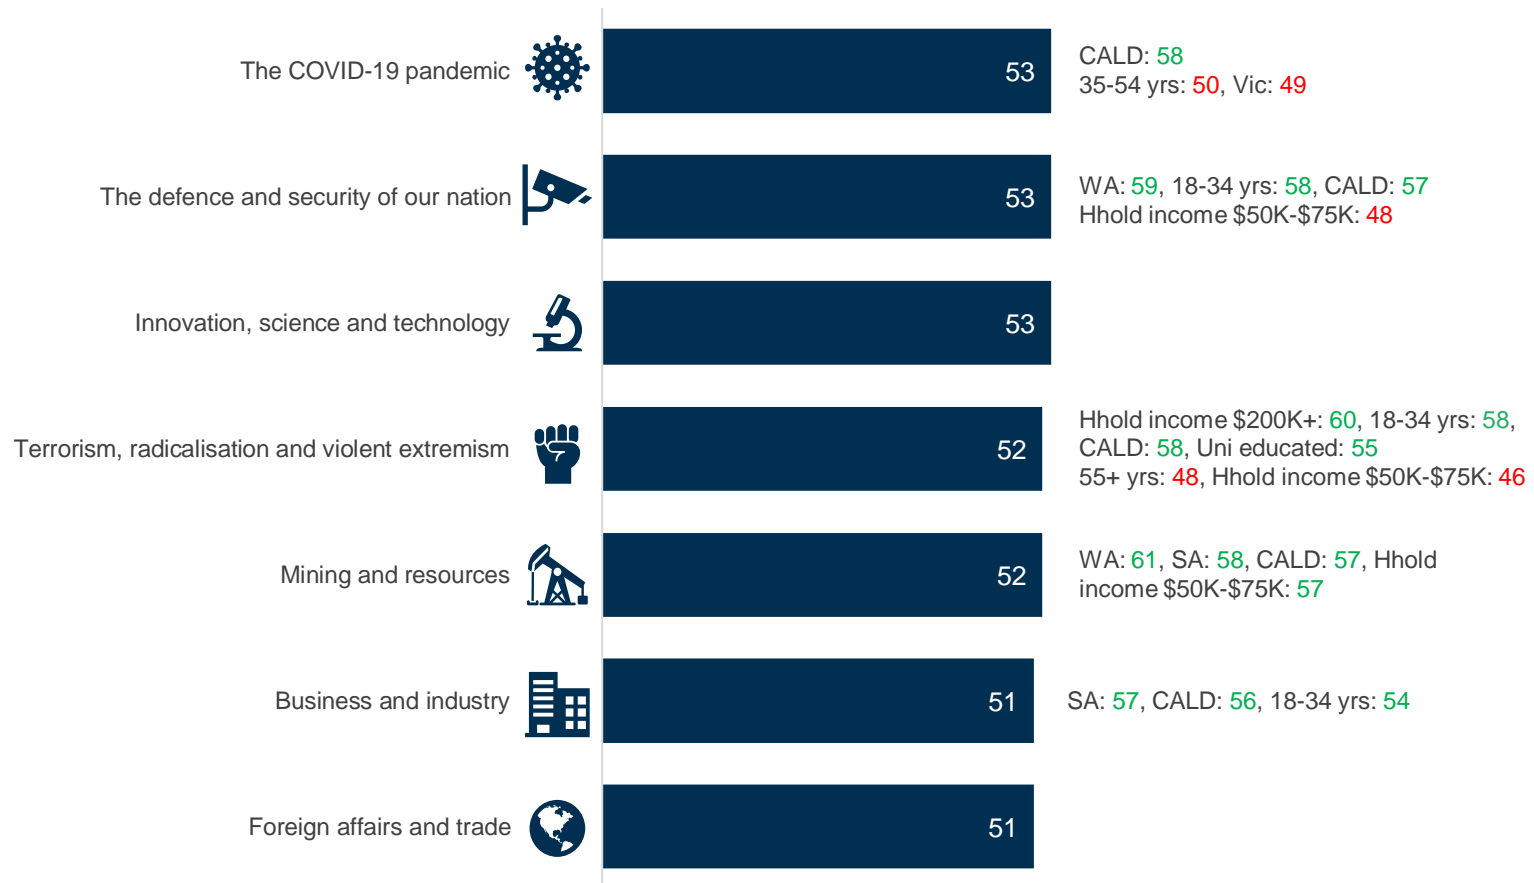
The COVID-19 pandemic
53
CALD: 58
35-54 yrs: 50, Vic: 49

The defence and security of our nation
53
WA: 59, 18-34 yrs: 58, CALD: 57
Hhold income $50K-$75K: 48

Innovation, science and technology
53

Terrorism, radicalisation and violent extremism
52
Hhold income $200K+: 60, 18-34 yrs: 58, CALD: 58, Uni educated: 55
55+ yrs: 48, Hhold income $50K-$75K: 46

Mining and resources
52
WA: 61, SA: 58, CALD: 57, Hhold income $50K-$75K: 57

Business and industry
51
SA: 57, CALD: 56, 18-34 yrs: 54

Foreign affairs and trade
51